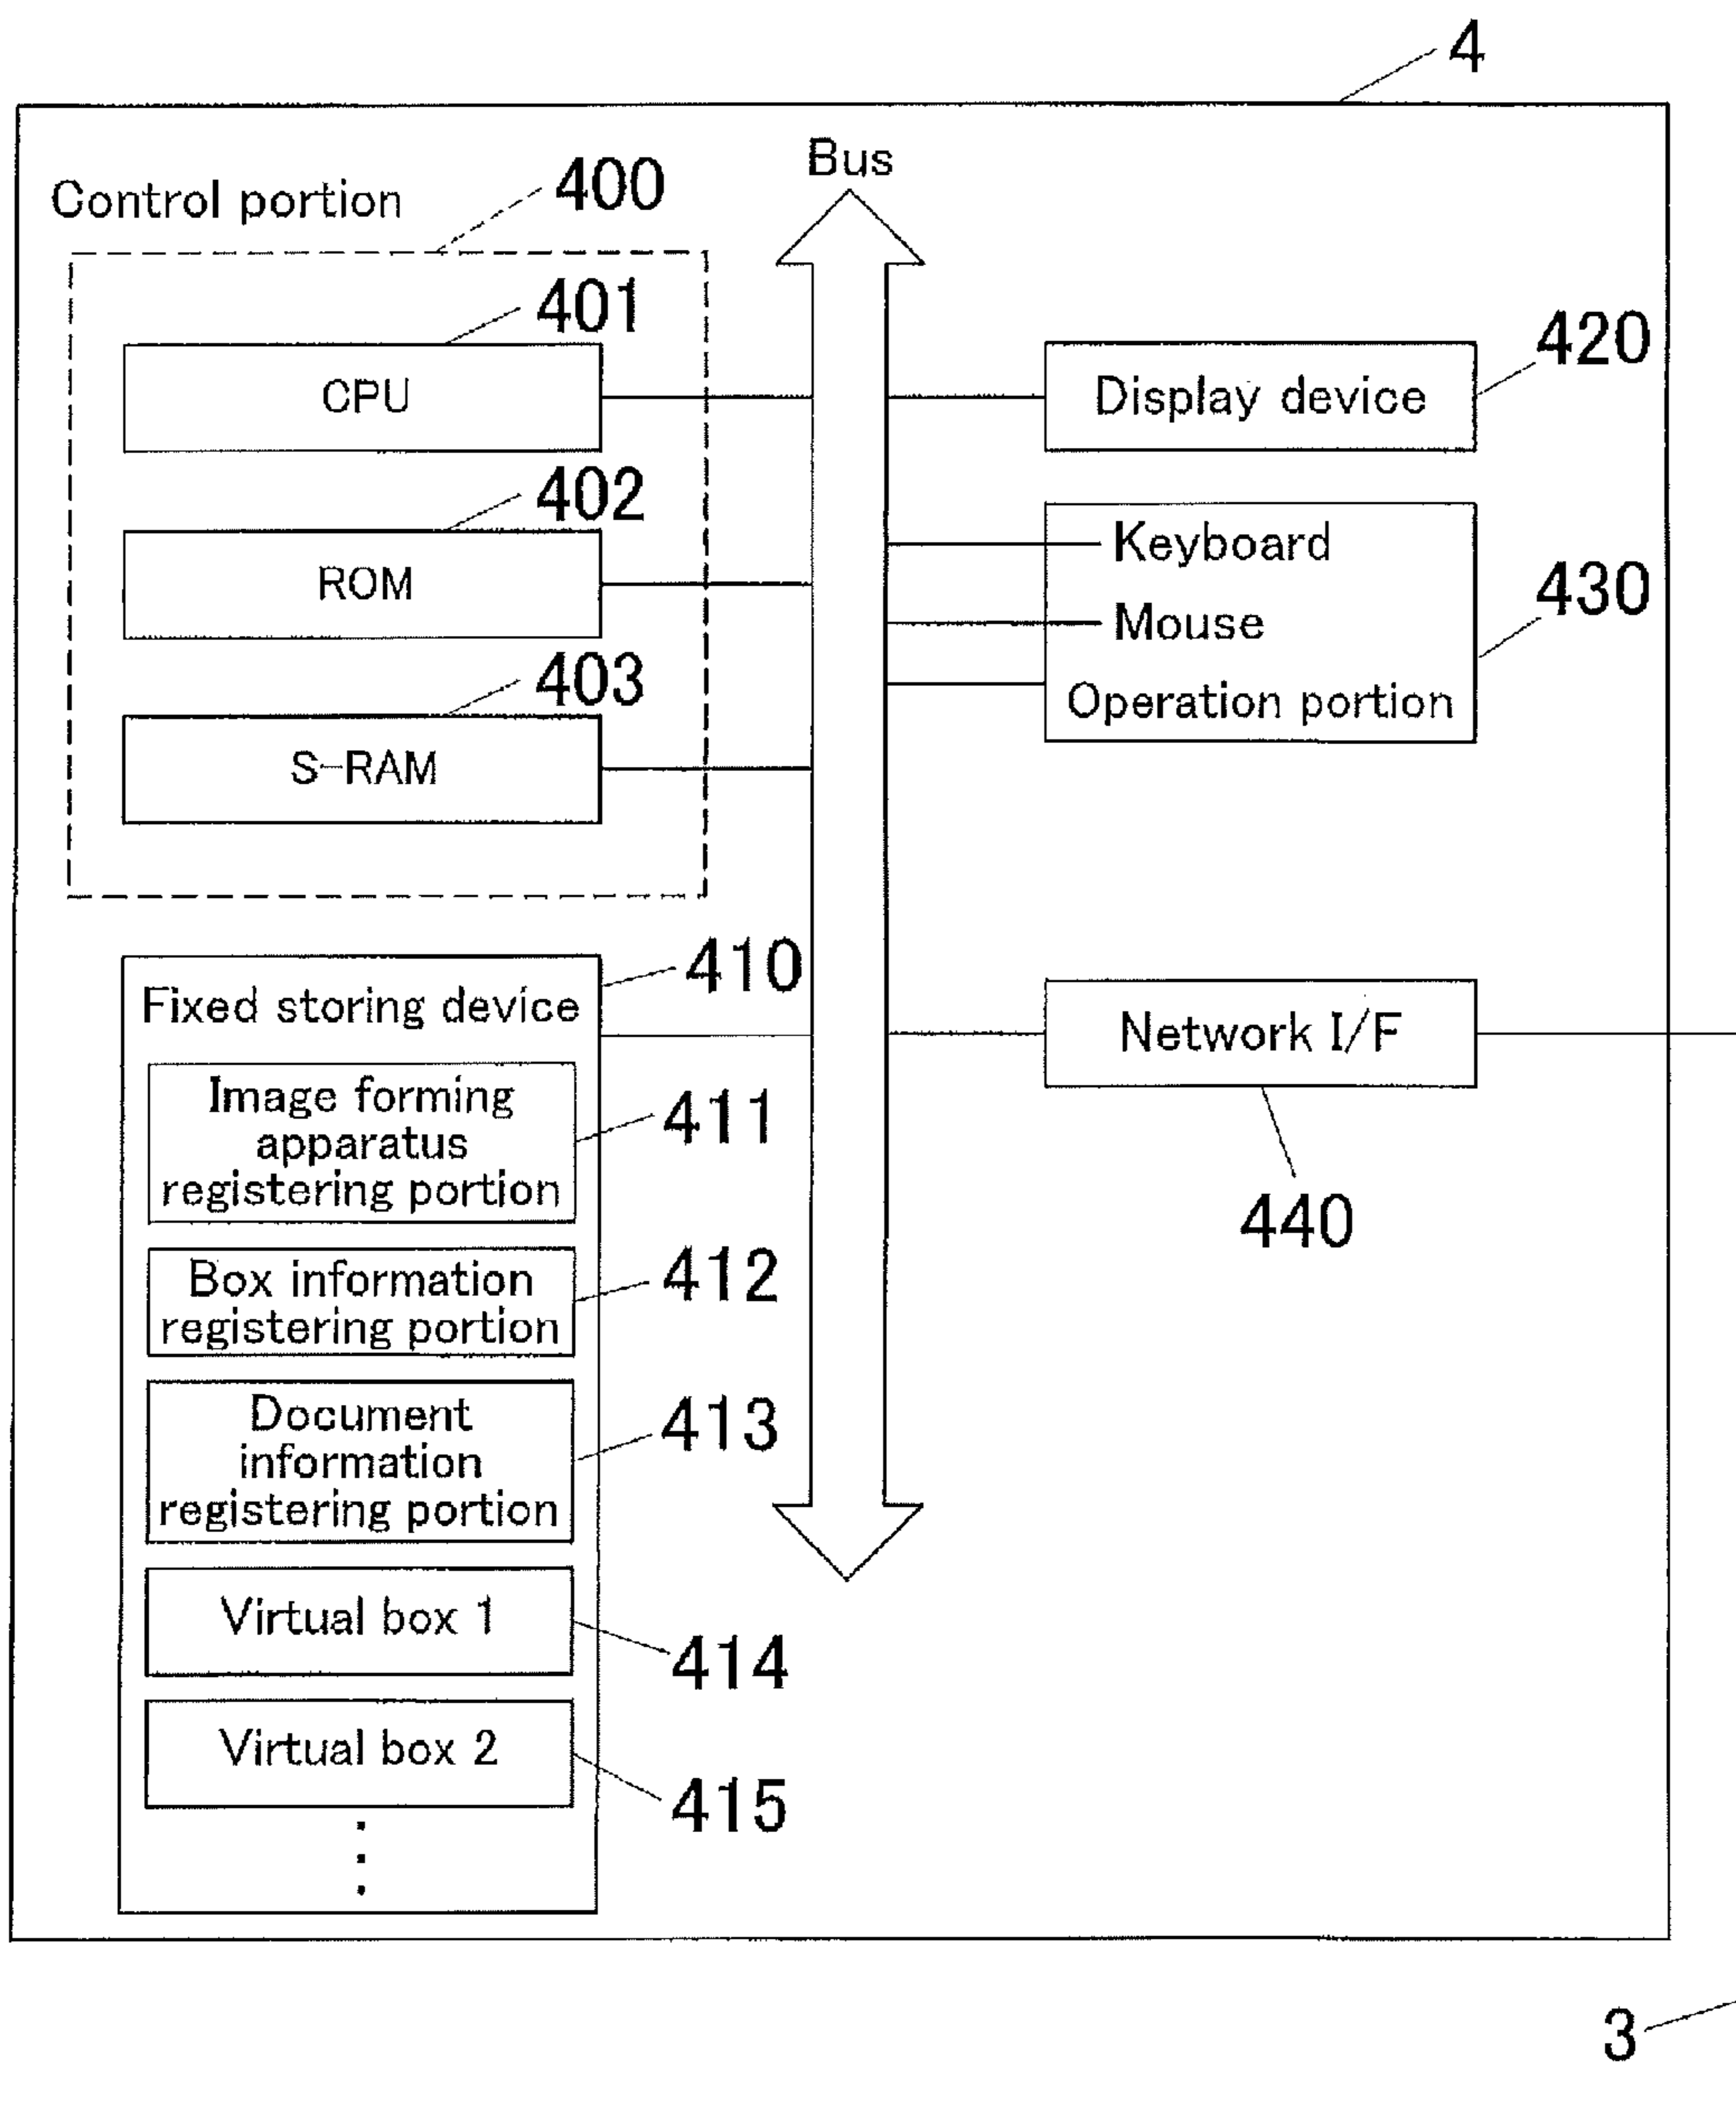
4

Bus

Control portion

400

401

CPU

402

ROM

403

S-RAM

420

Display device

Keyboard

Mouse

430

Operation portion

Fixed storing device

410

Network I/F

Image forming apparatus registering portion

411

440

Box information registering portion

412

Document information registering portion

413

Virtual box 1

414

Virtual box 2

415

⋮

3